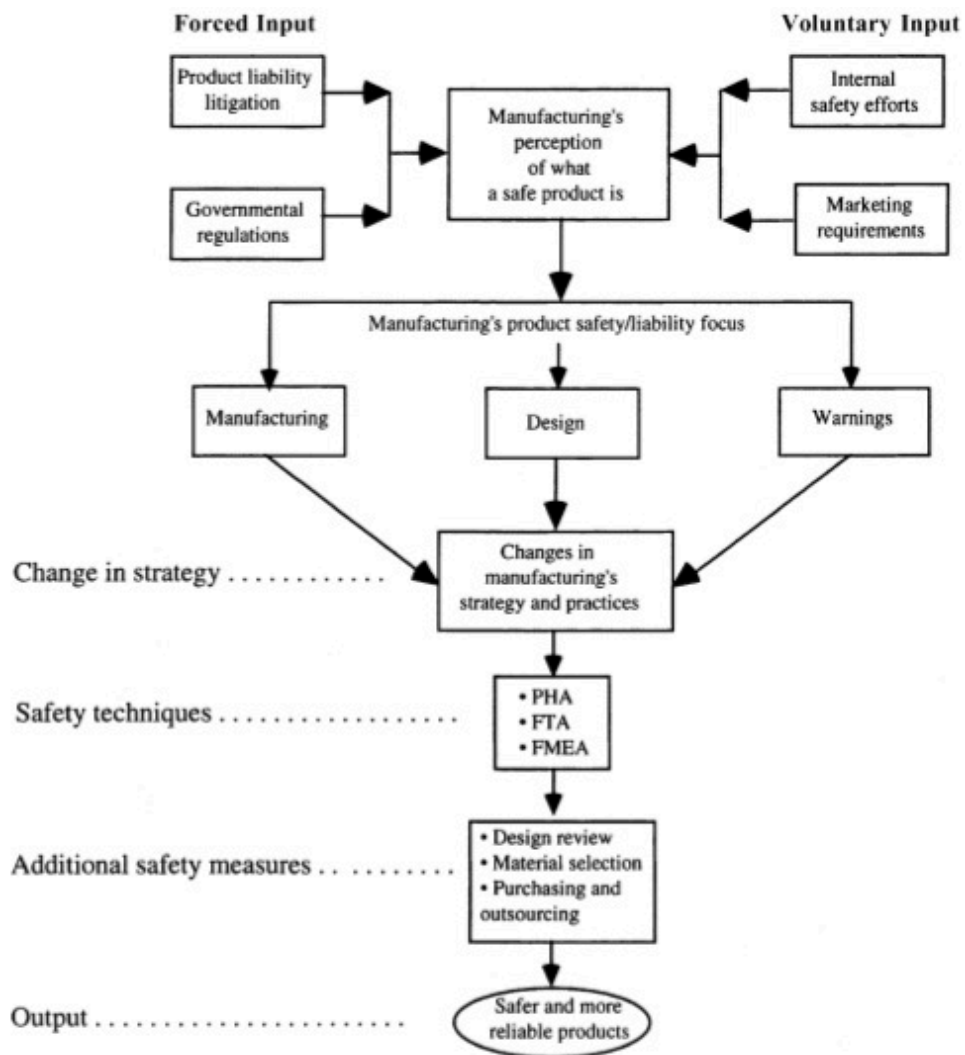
Forced Input

Voluntary Input

Product liability litigation

Governmental regulations

Manufacturing's perception of what a safe product is

Internal safety efforts

Marketing requirements

Manufacturing's product safety/liability focus

Manufacturing

Design

Warnings

Change in strategy . . . . . . . . . . . .

Changes in manufacturing's strategy and practices

Safety techniques . . . . . . . . . . . . . . . . . . .

• PHA
• FTA
• FMEA

Additional safety measures . . . . . . . . . .

• Design review
• Material selection
• Purchasing and outsourcing

Output . . . . . . . . . . . . . . . . . . . . . .

Safer and more reliable products